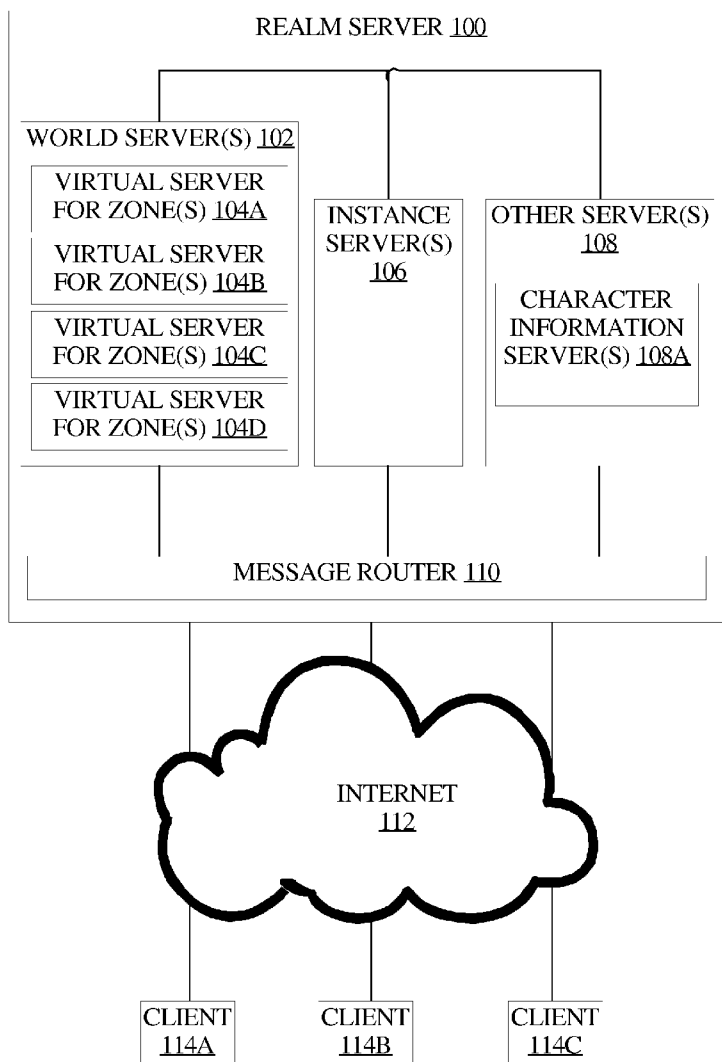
REALM SERVER 100

WORLD SERVER(S) 102

VIRTUAL SERVER FOR ZONE(S) 104A

VIRTUAL SERVER FOR ZONE(S) 104B

VIRTUAL SERVER FOR ZONE(S) 104C

VIRTUAL SERVER FOR ZONE(S) 104D

INSTANCE SERVER(S) 106

OTHER SERVER(S) 108

CHARACTER INFORMATION SERVER(S) 108A

MESSAGE ROUTER 110

INTERNET 112

CLIENT 114A

CLIENT 114B

CLIENT 114C